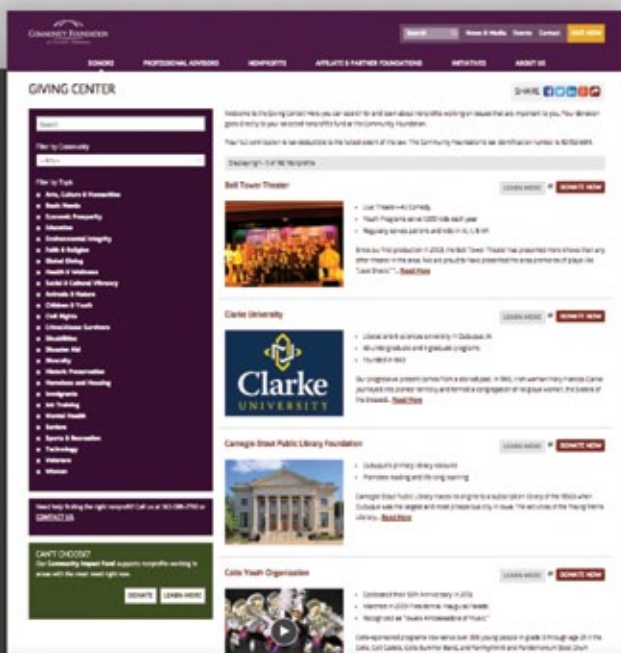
COMMUNITY FOUNDATION

Search News & Media Events Contact GIVE NOW

DONORS PROFESSIONAL ADVISORS NONPROFITS AFFILIATE & PARTNER FOUNDATIONS INITIATIVES ABOUT US

GIVING CENTER

SHARE

Search

Filter by Community

--Any--

Filter by Topic

Arts, Culture & Humanities
Basic Needs
Economic Prosperity
Education
Environmental Integrity
Faith & Religion
Global Giving
Health & Wellness
Social & Cultural Vibrancy
Animals & Nature
Children & Youth
Civil Rights
Crime/Abuse Survivors
Disabilities
Disaster Aid
Diversity
Historic Preservation
Homeless and Housing
Immigrants
Job Training
Mental Health
Seniors
Sports & Recreation
Technology
Veterans
Women

Need help finding the right nonprofit? Call us at 563-588-2700 or CONTACT US

CAN'T CHOOSE?
Our Community Impact Fund supports nonprofits working in areas with the most need right now.

DONATE LEARN MORE

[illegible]

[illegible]

Displaying 1 - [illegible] Nonprofits

Bell Tower Theater

LEARN MORE or DONATE NOW

Live Theater—All Comedy
Youth Programs serve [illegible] kids each year
Regularly serves patrons and kids in IA, IL & WI

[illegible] ... Read More

Clarke University

LEARN MORE or DONATE NOW

Clarke UNIVERSITY

Liberal arts & sciences university in Dubuque, IA
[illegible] graduate and graduate programs
Founded in 1843

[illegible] ... Read More

Carnegie-Stout Public Library Foundation

LEARN MORE or DONATE NOW

Dubuque's primary library resource
Promotes reading and lifelong learning

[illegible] ... Read More

Colts Youth Organization

LEARN MORE or DONATE NOW

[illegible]
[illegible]
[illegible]

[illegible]